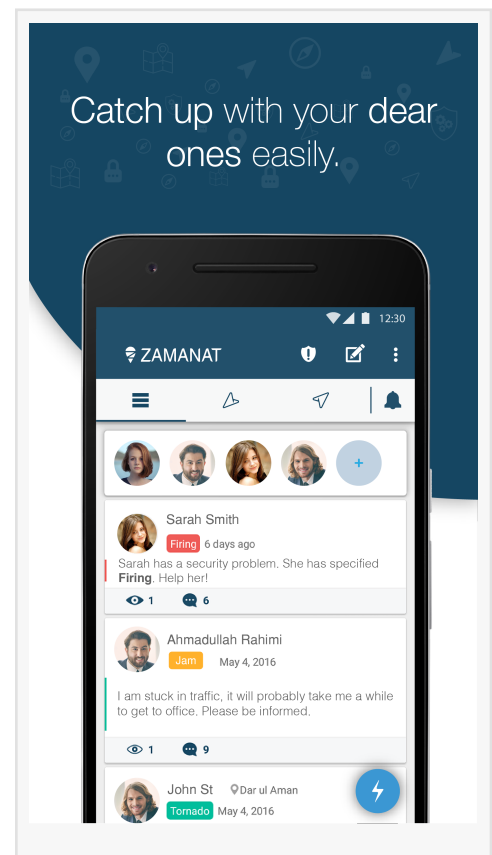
Catch up with your dear ones easily.

12:30

ZAMANAT

+

Sarah Smith
Firing 6 days ago
Sarah has a security problem. She has specified Firing. Help her!
1 6

Ahmadullah Rahimi
Jam May 4, 2016
I am stuck in traffic, it will probably take me a while to get to office. Please be informed.
1 9

John St Dar ul Aman
Tornado May 4, 2016